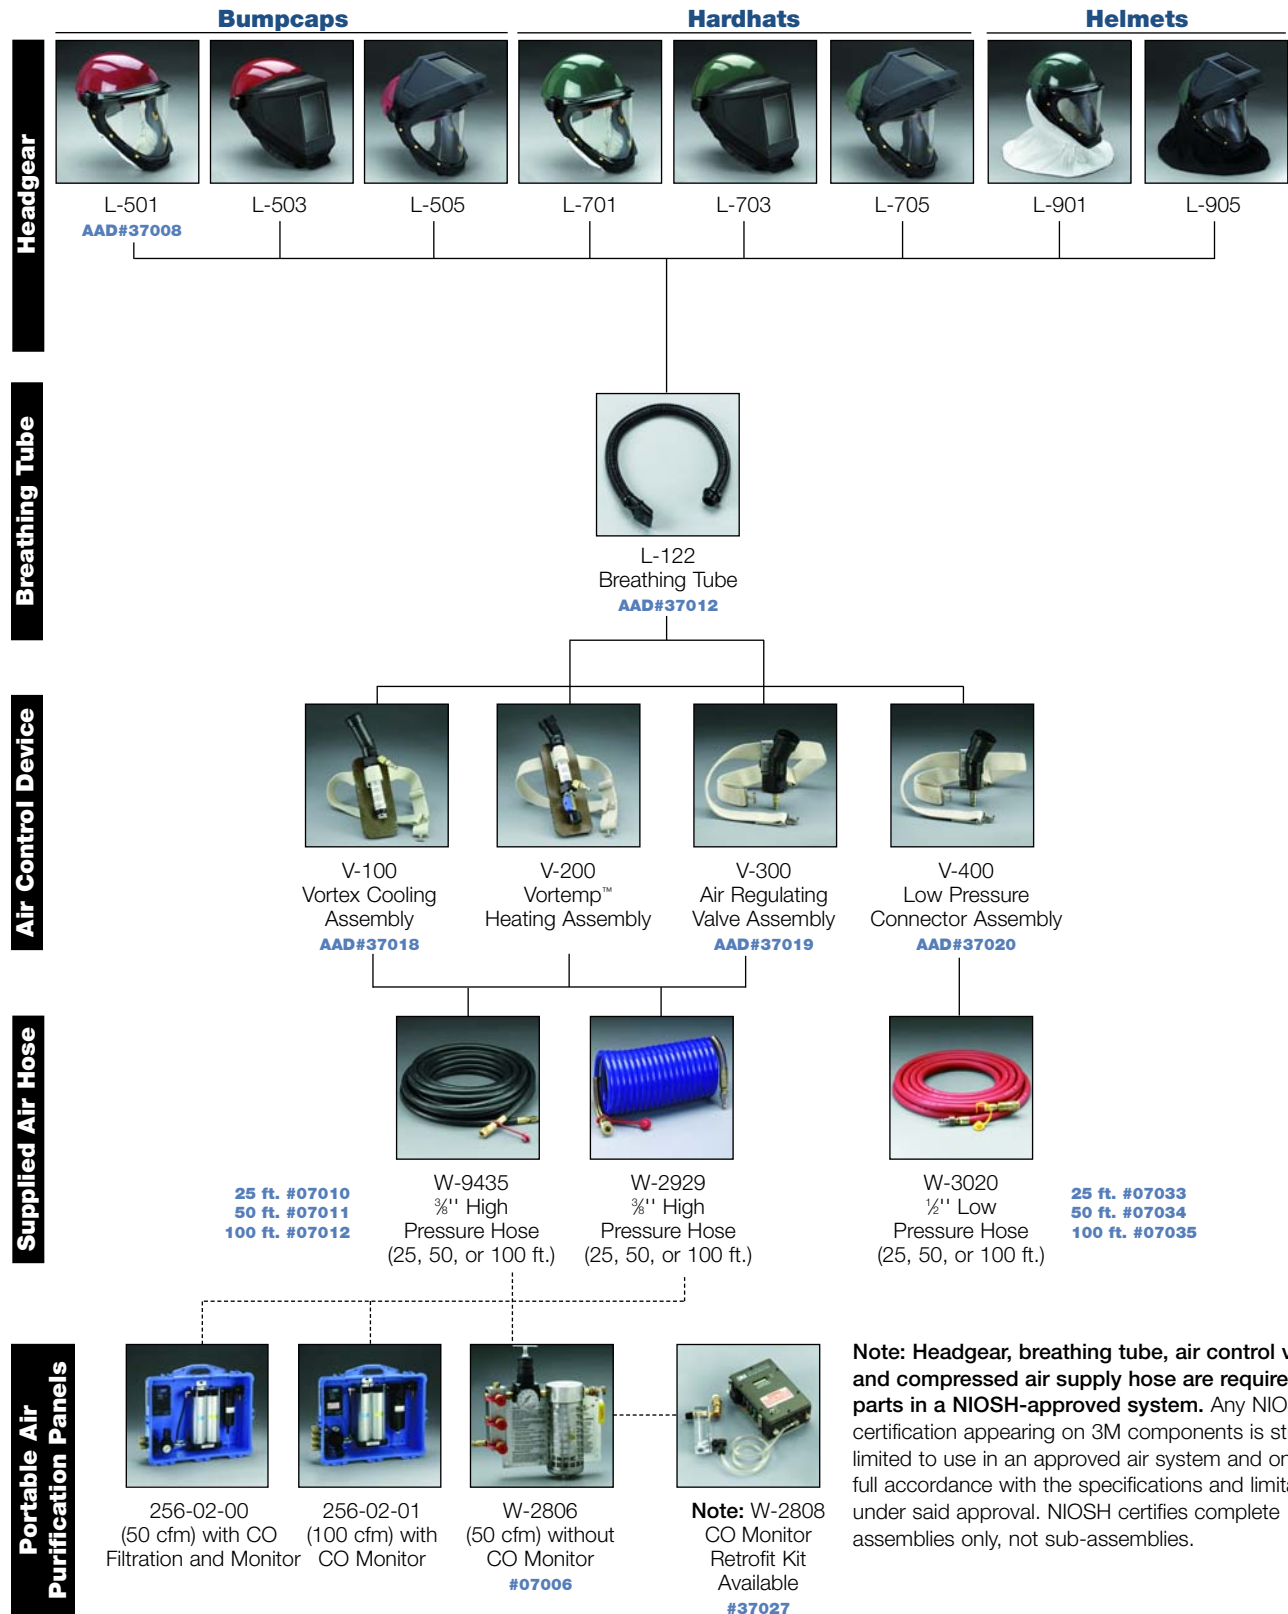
Bumpcaps

Hardhats

Helmets

Headgear

L-501
AAD#37008

L-503

L-505

L-701

L-703

L-705

L-901

L-905

Breathing Tube

L-122
Breathing Tube
AAD#37012

Air Control Device

V-100
Vortex Cooling Assembly
AAD#37018

V-200
Vortemp™ Heating Assembly

V-300
Air Regulating Valve Assembly
AAD#37019

V-400
Low Pressure Connector Assembly
AAD#37020

Supplied Air Hose

25 ft. #07010
50 ft. #07011
100 ft. #07012

W-9435
⅜'' High Pressure Hose
(25, 50, or 100 ft.)

W-2929
⅜'' High Pressure Hose
(25, 50, or 100 ft.)

W-3020
½'' Low Pressure Hose
(25, 50, or 100 ft.)

25 ft. #07033
50 ft. #07034
100 ft. #07035

Portable Air Purification Panels

256-02-00
(50 cfm) with CO Filtration and Monitor

256-02-01
(100 cfm) with CO Monitor

W-2806
(50 cfm) without CO Monitor
#07006

Note: W-2808
CO Monitor Retrofit Kit Available
#37027

Note: Headgear, breathing tube, air control v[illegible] and compressed air supply hose are require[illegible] parts in a NIOSH-approved system. Any NIO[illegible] certification appearing on 3M components is st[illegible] limited to use in an approved air system and or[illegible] full accordance with the specifications and limit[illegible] under said approval. NIOSH certifies complete assemblies only, not sub-assemblies.